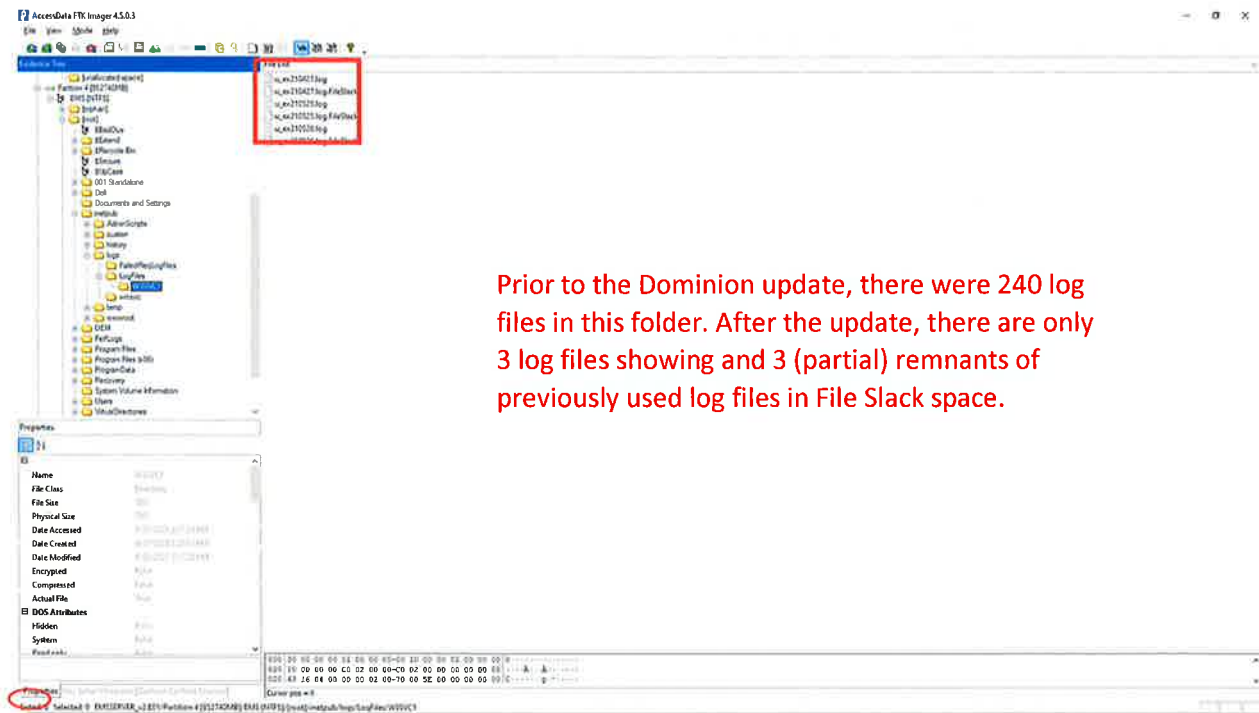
AccessData FTK Imager 4.5.0.3

File View Mode Help

Evidence Tree

[unallocated space]
Partition 4 [95274MB]
EMS [NTFS]
[orphan]
[root]
$BadClus
$Extend
$Recycle.Bin
$Secure
$UpCase
001 Standalone
Dell
Documents and Settings
inetpub
AdminScripts
custerr
history
logs
FailedReqLogFiles
LogFiles
W3SVC1
wmsvc
temp
wwwroot
OEM
PerfLogs
Program Files
Program Files (x86)
ProgramData
Recovery
System Volume Information
Users
VirtualDirectories

File List

u_ex210421.log
u_ex210421.log.FileSlack
u_ex210525.log
u_ex210525.log.FileSlack
u_ex210528.log

Prior to the Dominion update, there were 240 log files in this folder. After the update, there are only 3 log files showing and 3 (partial) remnants of previously used log files in File Slack space.

Properties

Name
File Class
File Size
Physical Size
Date Accessed
Date Created
Date Modified
Encrypted
Compressed
Actual File
DOS Attributes
Hidden
System
Read only

Properties

Cursor pos = 0

Selected: 0 EMSSERVER_v2.E01/Partition 4 [95274MB]/EMS [NTFS]/[root]/inetpub/logs/LogFiles/W3SVC1